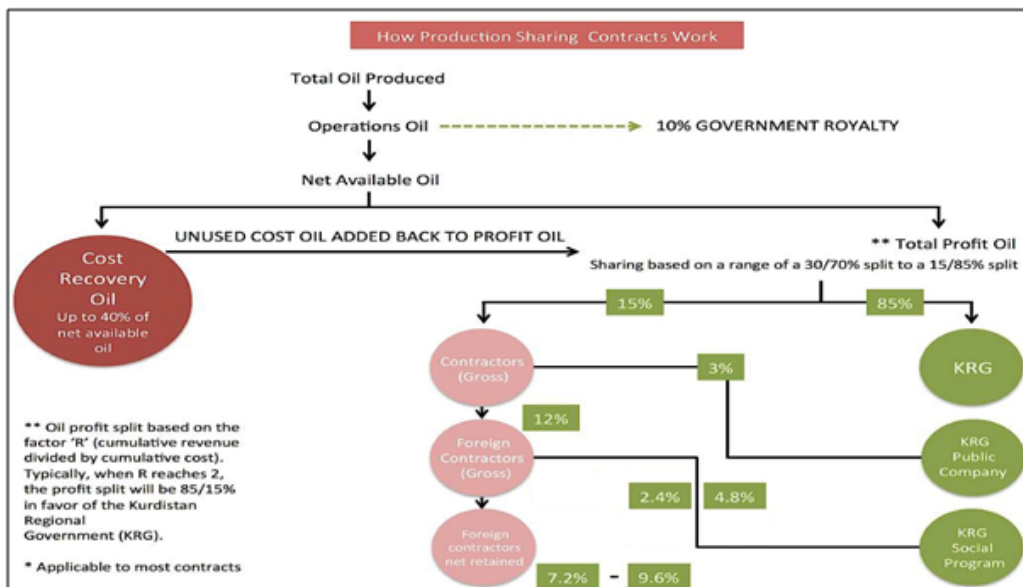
How Production Sharing Contracts Work

Total Oil Produced

Operations Oil 10% GOVERNMENT ROYALTY

Net Available Oil

UNUSED COST OIL ADDED BACK TO PROFIT OIL

Cost Recovery Oil
Up to 40% of net available oil

** Total Profit Oil
Sharing based on a range of a 30/70% split to a 15/85% split

15%

85%

Contractors (Gross)

3%

KRG

12%

Foreign Contractors (Gross)

KRG Public Company

2.4%

4.8%

Foreign contractors net retained

KRG Social Program

7.2% - 9.6%

** Oil profit split based on the factor 'R' (cumulative revenue divided by cumulative cost). Typically, when R reaches 2, the profit split will be 85/15% in favor of the Kurdistan Regional Government (KRG).

* Applicable to most contracts